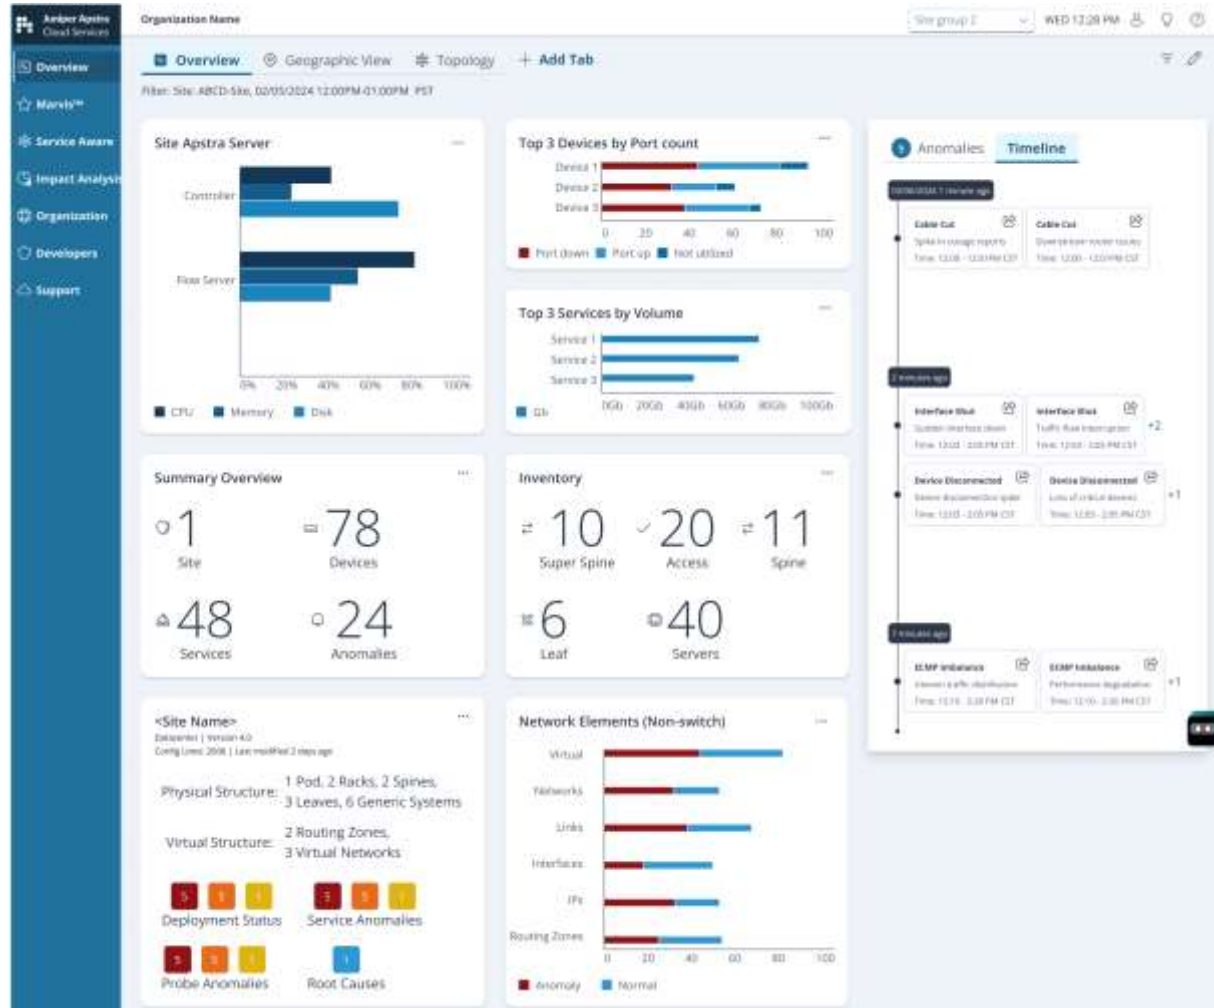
Juniper Apstra Cloud Services

Organization Name

Site group 1 WED 12:28 PM

Overview
Marvis™
Service Aware
Impact Analysis
Organization
Developers
Support

Overview Geographic View Topology + Add Tab

Filter: Site: ABCD-Site, 02/05/2024 12:00PM-01:00PM PST

Site Apstra Server

Controller

Flow Server

0% 20% 40% 60% 80% 100%

CPU Memory Disk

Top 3 Devices by Port count

Device 1
Device 2
Device 3

0 20 40 60 80 100

Port down Port up Not utilized

Top 3 Services by Volume

Service 1
Service 2
Service 3

0Gb 20Gb 40Gb 60Gb 80Gb 100Gb

Gb

Anomalies Timeline

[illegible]

Cable Cut
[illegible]
Time: 12:00 - 12:30 PM CST

Cable Cut
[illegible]
Time: 12:00 - 12:30 PM CST

2 minutes ago

Interface Blue
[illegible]
Time: 12:00 - 2:00 PM CST

Interface Blue
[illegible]
Time: 12:00 - 2:00 PM CST

+2

Device Disconnected
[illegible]
Time: 12:00 - 2:05 PM CST

Device Disconnected
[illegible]
Time: 12:00 - 2:05 PM CST

+1

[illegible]

ECMP Imbalance
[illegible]
Time: 12:10 - 2:20 PM CST

ECMP Imbalance
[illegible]
Time: 12:10 - 2:20 PM CST

+1

Summary Overview

1
Site

78
Devices

48
Services

24
Anomalies

Inventory

10
Super Spine

20
Access

11
Spine

6
Leaf

40
Servers

<Site Name>
Datacenter | Version 4.0
Config Lines: 2006 | Last modified 2 days ago

Physical Structure: 1 Pod, 2 Racks, 2 Spines, 3 Leaves, 6 Generic Systems

Virtual Structure: 2 Routing Zones, 3 Virtual Networks

5 3 1
Deployment Status

5 3 1
Service Anomalies

5 3 1
Probe Anomalies

1
Root Causes

Network Elements (Non-switch)

Virtual
Networks
Links
Interfaces
IPs
Routing Zones

0 20 40 60 80 100

Anomaly Normal